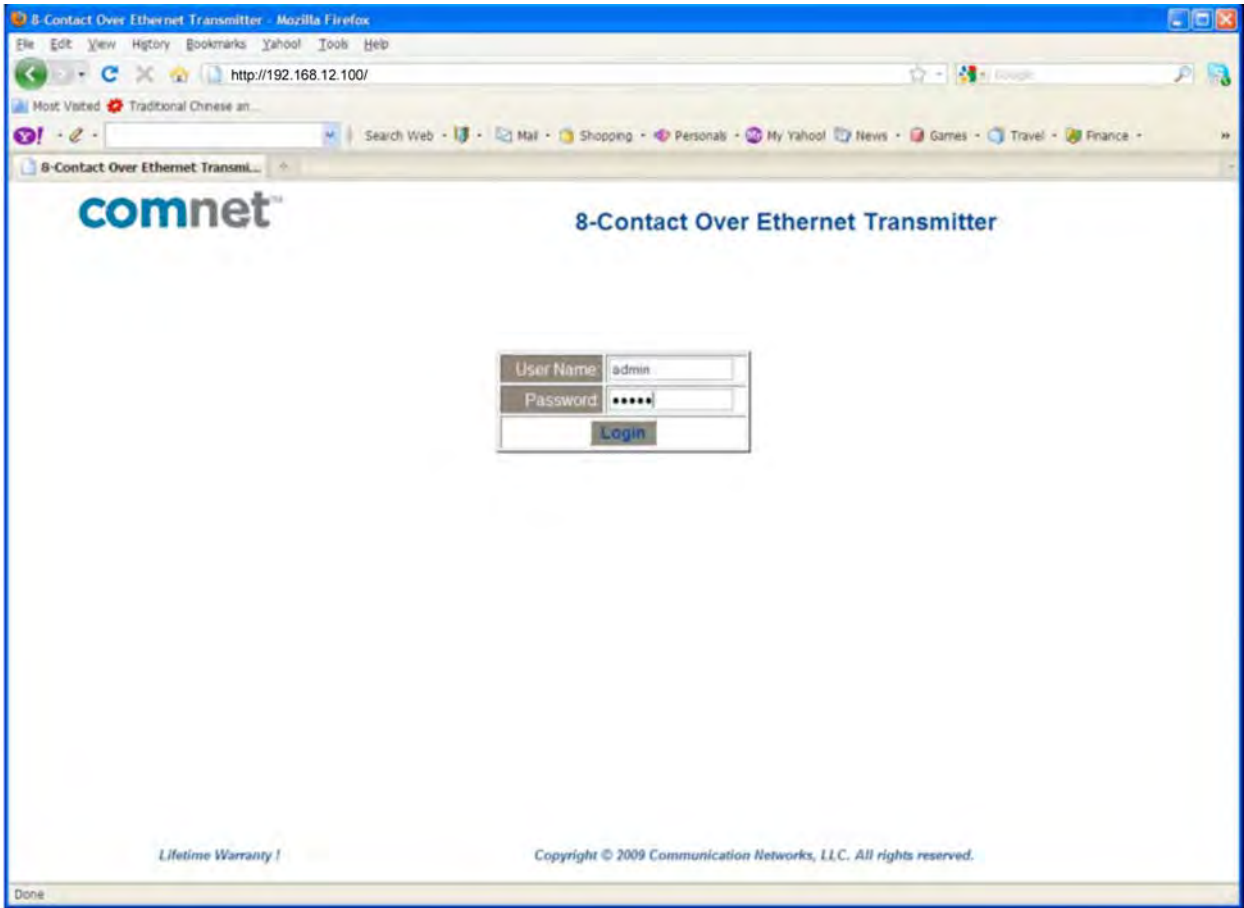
8-Contact Over Ethernet Transmitter - Mozilla Firefox

File Edit View History Bookmarks Yahoo! Tools Help

http://192.168.12.100/

Google

Most Visited Traditional Chinese an...

Search Web · Mail · Shopping · Personals · My Yahoo! News · Games · Travel · Finance ·

8-Contact Over Ethernet Transmi...

comnet™

8-Contact Over Ethernet Transmitter

| User Name | admin |
|---|---|
| Password | ••••• |
| Login | |

Lifetime Warranty !

Copyright © 2009 Communication Networks, LLC. All rights reserved.

Done